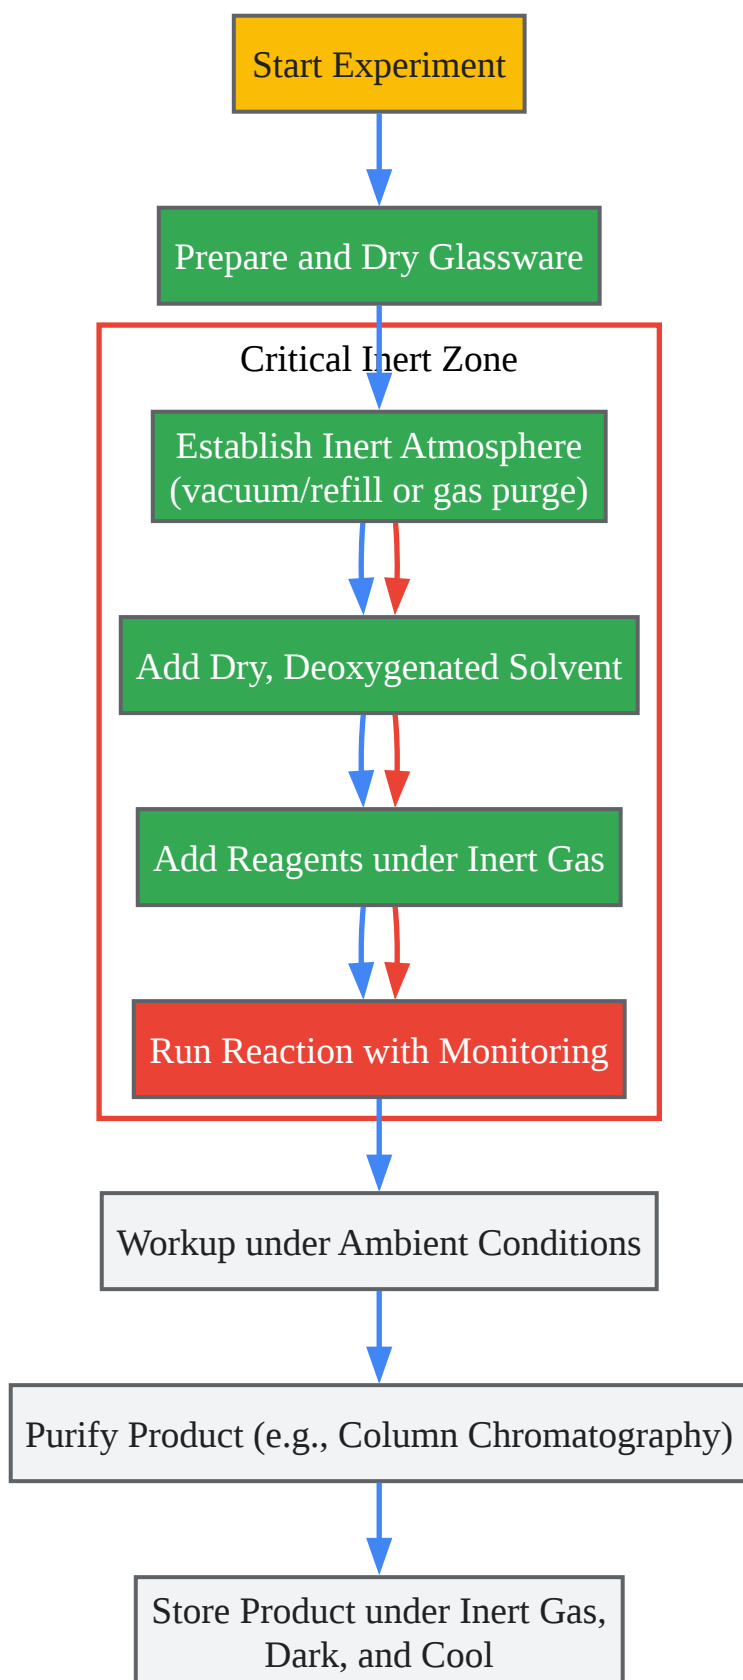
Start Experiment

Prepare and Dry Glassware

Critical Inert Zone

Establish Inert Atmosphere (vacuum/refill or gas purge)

Add Dry, Deoxygenated Solvent

Add Reagents under Inert Gas

Run Reaction with Monitoring

Workup under Ambient Conditions

Purify Product (e.g., Column Chromatography)

Store Product under Inert Gas, Dark, and Cool